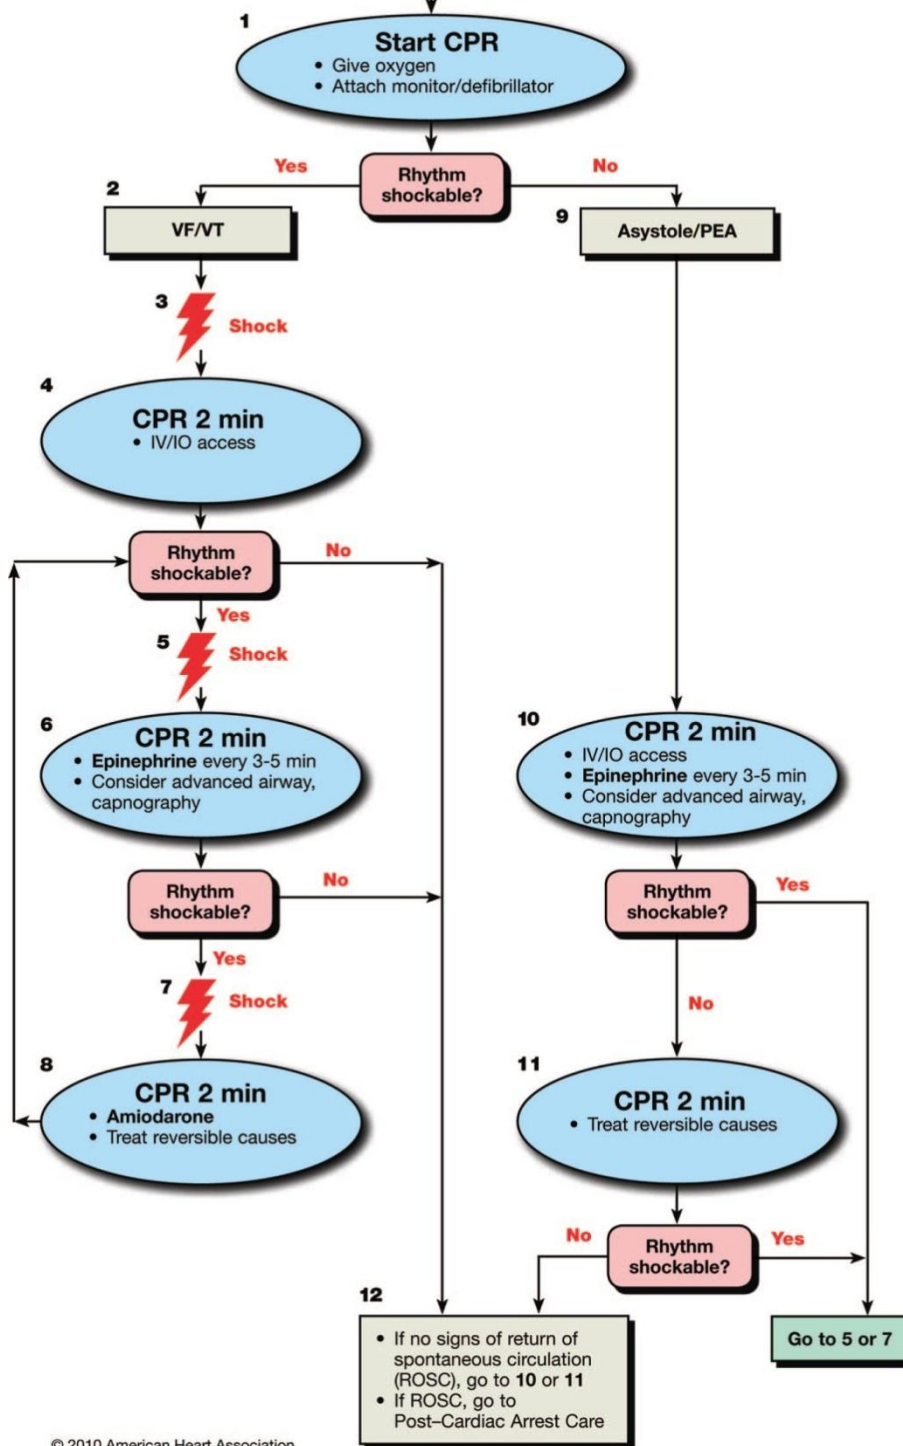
1

**Start CPR**
• Give oxygen
• Attach monitor/defibrillator

Yes

Rhythm shockable?

No

2

VF/VT

9

Asystole/PEA

3

Shock

4

**CPR 2 min**
• IV/IO access

Rhythm shockable?

No

Yes

5

Shock

6

**CPR 2 min**
• **Epinephrine** every 3-5 min
• Consider advanced airway, capnography

Rhythm shockable?

No

Yes

7

Shock

8

**CPR 2 min**
• **Amiodarone**
• Treat reversible causes

10

**CPR 2 min**
• IV/IO access
• **Epinephrine** every 3-5 min
• Consider advanced airway, capnography

Rhythm shockable?

Yes

No

11

**CPR 2 min**
• Treat reversible causes

No

Rhythm shockable?

Yes

12

• If no signs of return of spontaneous circulation (ROSC), go to **10** or **11**
• If ROSC, go to Post–Cardiac Arrest Care

Go to 5 or 7

© 2010 American Heart Association